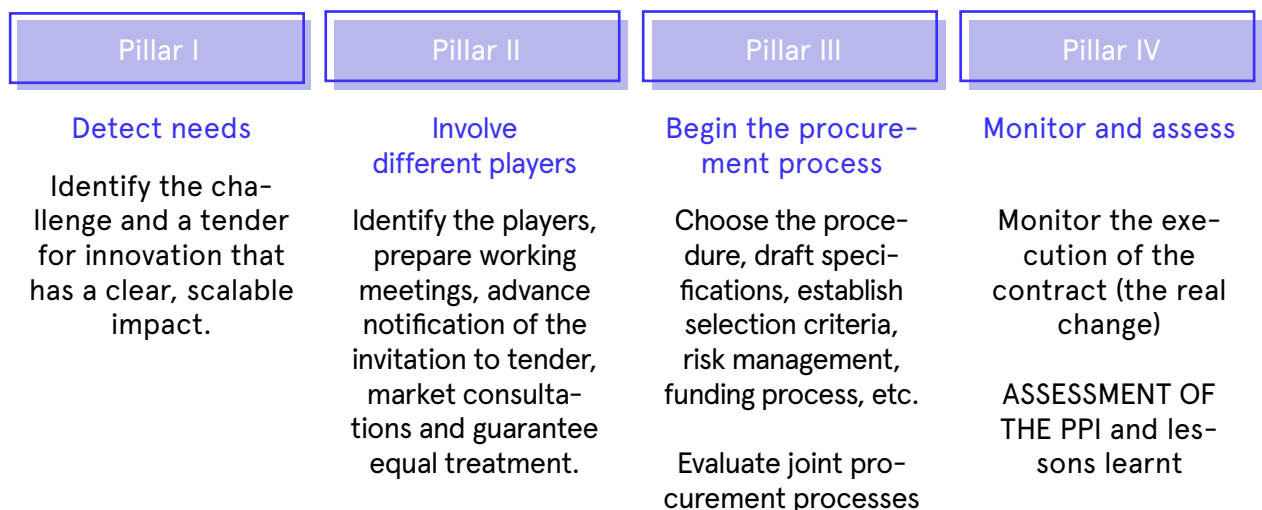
Pillar I

Detect needs

Identify the challenge and a tender for innovation that has a clear, scalable impact.

Pillar II

Involve different players

Identify the players, prepare working meetings, advance notification of the invitation to tender, market consultations and guarantee equal treatment.

Pillar III

Begin the procurement process

Choose the procedure, draft specifications, establish selection criteria, risk management, funding process, etc.

Evaluate joint procurement processes

Pillar IV

Monitor and assess

Monitor the execution of the contract (the real change)

ASSESSMENT OF THE PPI and lessons learnt